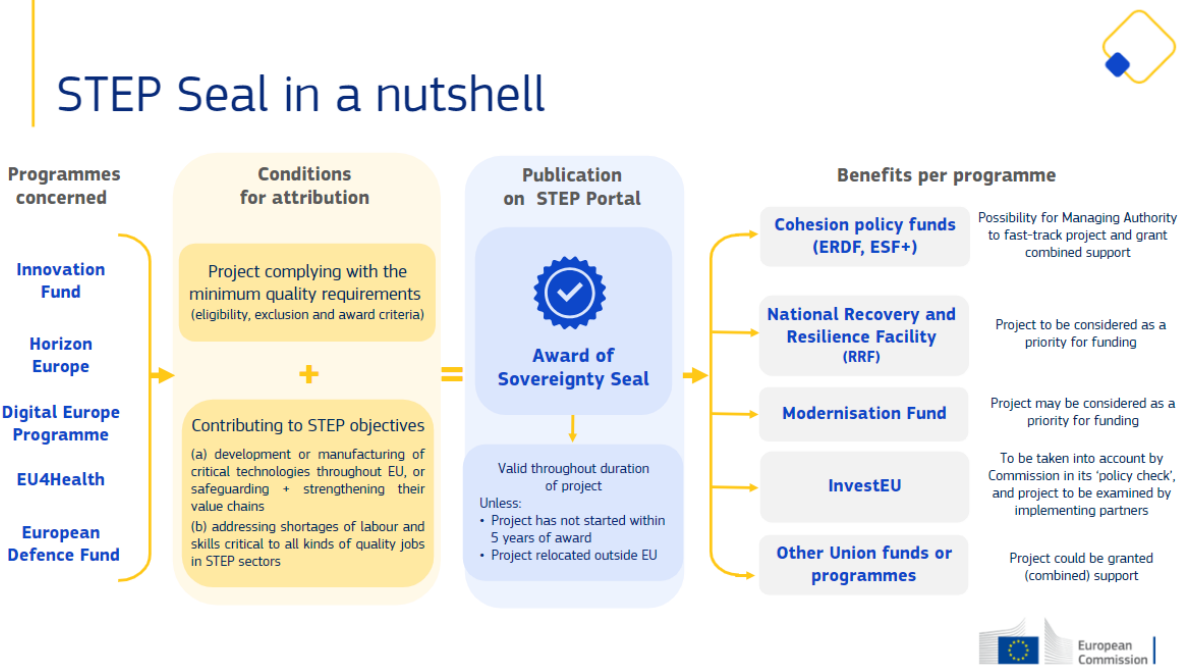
STEP Seal in a nutshell

Programmes concerned

Innovation Fund

Horizon Europe

Digital Europe Programme

EU4Health

European Defence Fund

Conditions for attribution

Project complying with the minimum quality requirements (eligibility, exclusion and award criteria)

+

Contributing to STEP objectives

(a) development or manufacturing of critical technologies throughout EU, or safeguarding + strengthening their value chains

(b) addressing shortages of labour and skills critical to all kinds of quality jobs in STEP sectors

=

Publication on STEP Portal

Award of Sovereignty Seal

Valid throughout duration of project

Unless:
• Project has not started within 5 years of award
• Project relocated outside EU

Benefits per programme

Cohesion policy funds (ERDF, ESF+)

Possibility for Managing Authority to fast-track project and grant combined support

National Recovery and Resilience Facility (RRF)

Project to be considered as a priority for funding

Modernisation Fund

Project may be considered as a priority for funding

InvestEU

To be taken into account by Commission in its 'policy check', and project to be examined by implementing partners

Other Union funds or programmes

Project could be granted (combined) support

European Commission